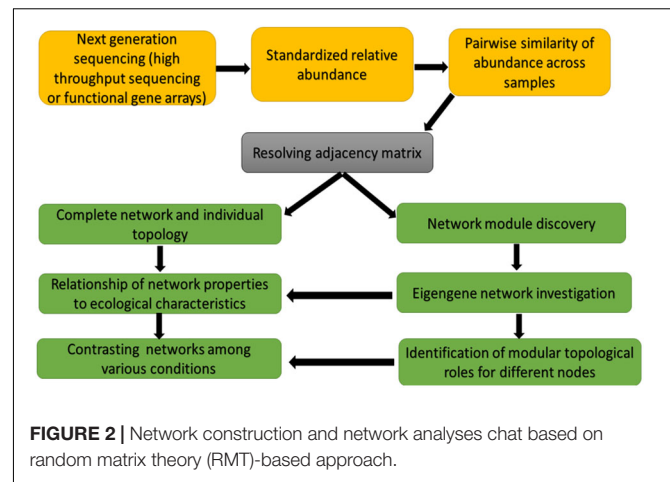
Next generation sequencing (high throughput sequencing or functional gene arrays)

Standardized relative abundance

Pairwise similarity of abundance across samples

Resolving adjacency matrix

Complete network and individual topology

Network module discovery

Relationship of network properties to ecological characteristics

Eigengene network investigation

Contrasting networks among various conditions

Identification of modular topological roles for different nodes

FIGURE 2 | Network construction and network analyses chat based on random matrix theory (RMT)-based approach.